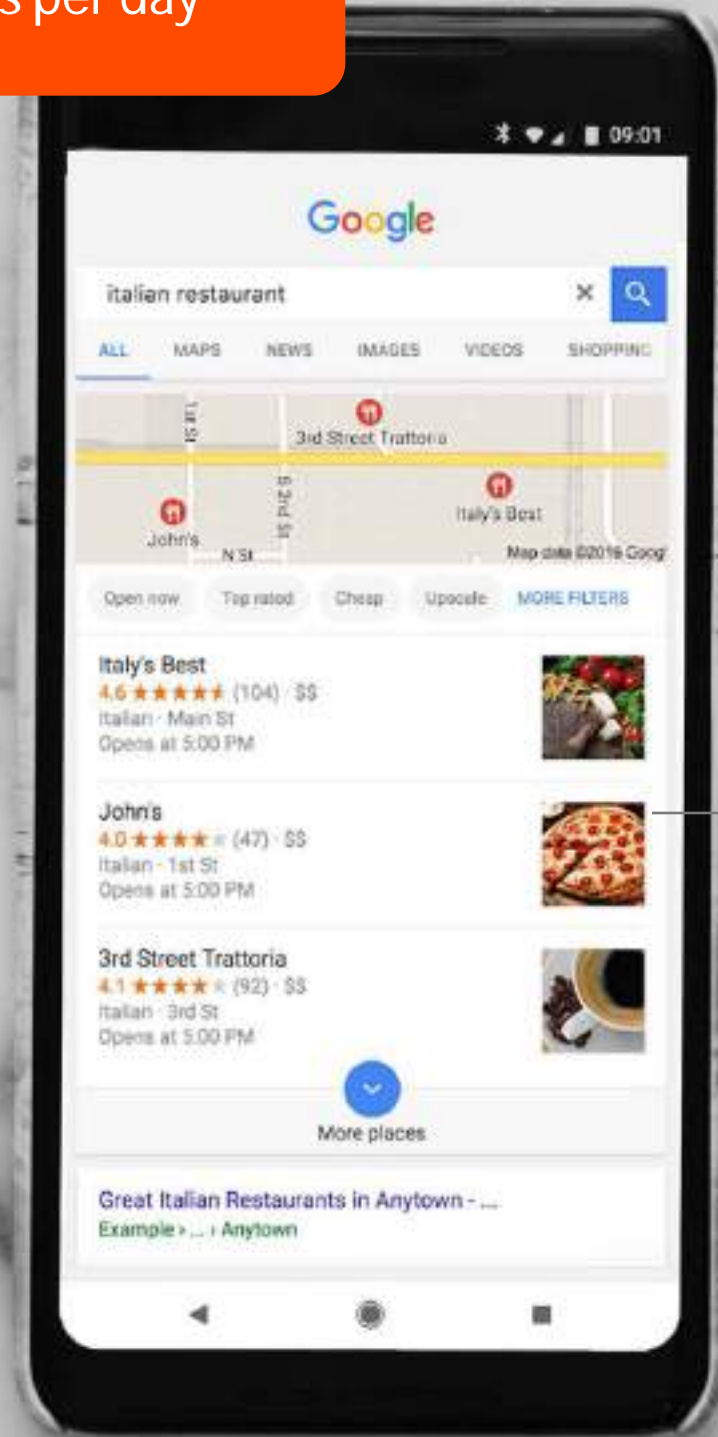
s per day

09:01

Google

italian restaurant

ALL MAPS NEWS IMAGES VIDEOS SHOPPING

1st St
3rd Street Trattoria
S 2nd St
Italy's Best
John's
N St
Map data ©2016 Goog

Open now Top rated Cheap Upscale MORE FILTERS

Italy's Best
4.6 ★★★★★ (104) · $$
Italian · Main St
Opens at 5:00 PM

John's
4.0 ★★★★★ (47) · $$
Italian · 1st St
Opens at 5:00 PM

3rd Street Trattoria
4.1 ★★★★★ (92) · $$
Italian · 3rd St
Opens at 5:00 PM

More places

Great Italian Restaurants in Anytown - ...
Example › ... › Anytown